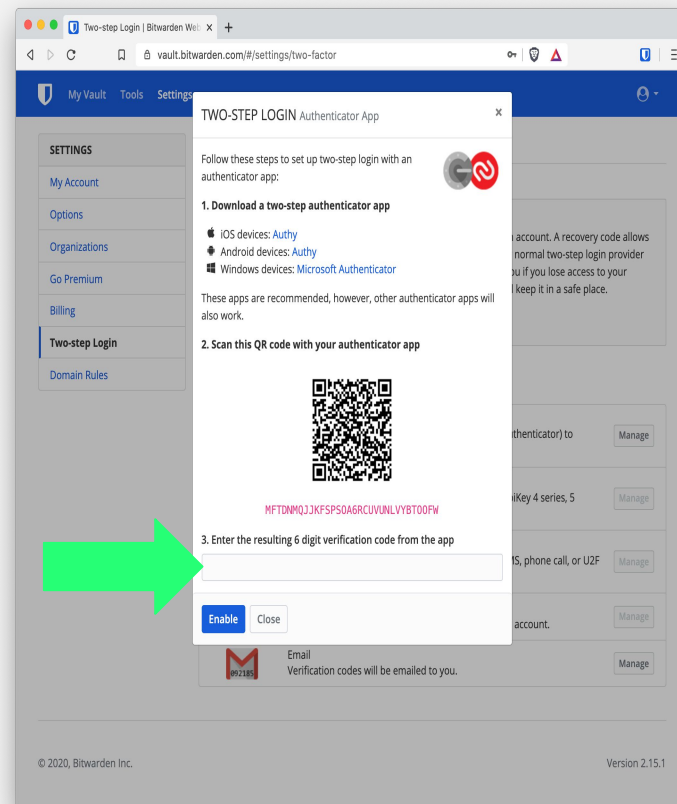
Two-step Login | Bitwarden Web ×

vault.bitwarden.com/#/settings/two-factor

My Vault Tools Settings

SETTINGS

My Account

Options

Organizations

Go Premium

Billing

Two-step Login

Domain Rules

TWO-STEP LOGIN Authenticator App ×

Follow these steps to set up two-step login with an authenticator app:

1. Download a two-step authenticator app

iOS devices: Authy

Android devices: Authy

Windows devices: Microsoft Authenticator

These apps are recommended, however, other authenticator apps will also work.

2. Scan this QR code with your authenticator app

MFTDNMQJJKFSPSOA6RCUVUNLVYBTOOFW

3. Enter the resulting 6 digit verification code from the app

Enable Close

account. A recovery code allows normal two-step login provider ou if you lose access to your l keep it in a safe place.

uthenticator) to Manage

biKey 4 series, 5 Manage

MS, phone call, or U2F Manage

account. Manage

092185

Email

Verification codes will be emailed to you.

Manage

© 2020, Bitwarden Inc.

Version 2.15.1